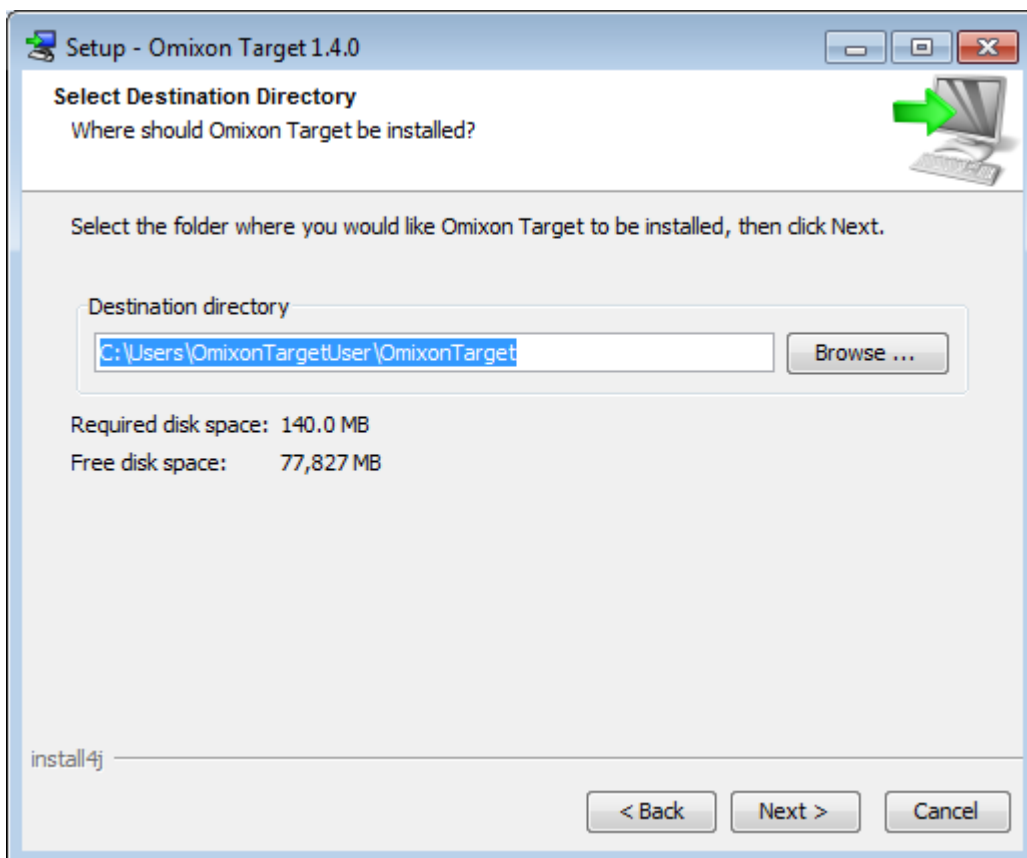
Setup - Omixon Target 1.4.0

Select Destination Directory
Where should Omixon Target be installed?

Select the folder where you would like Omixon Target to be installed, then click Next.

Destination directory

C:\Users\OmixonTargetUser\OmixonTarget

Browse ...

Required disk space: 140.0 MB
Free disk space: 77,827 MB

install4j

< Back
Next >
Cancel